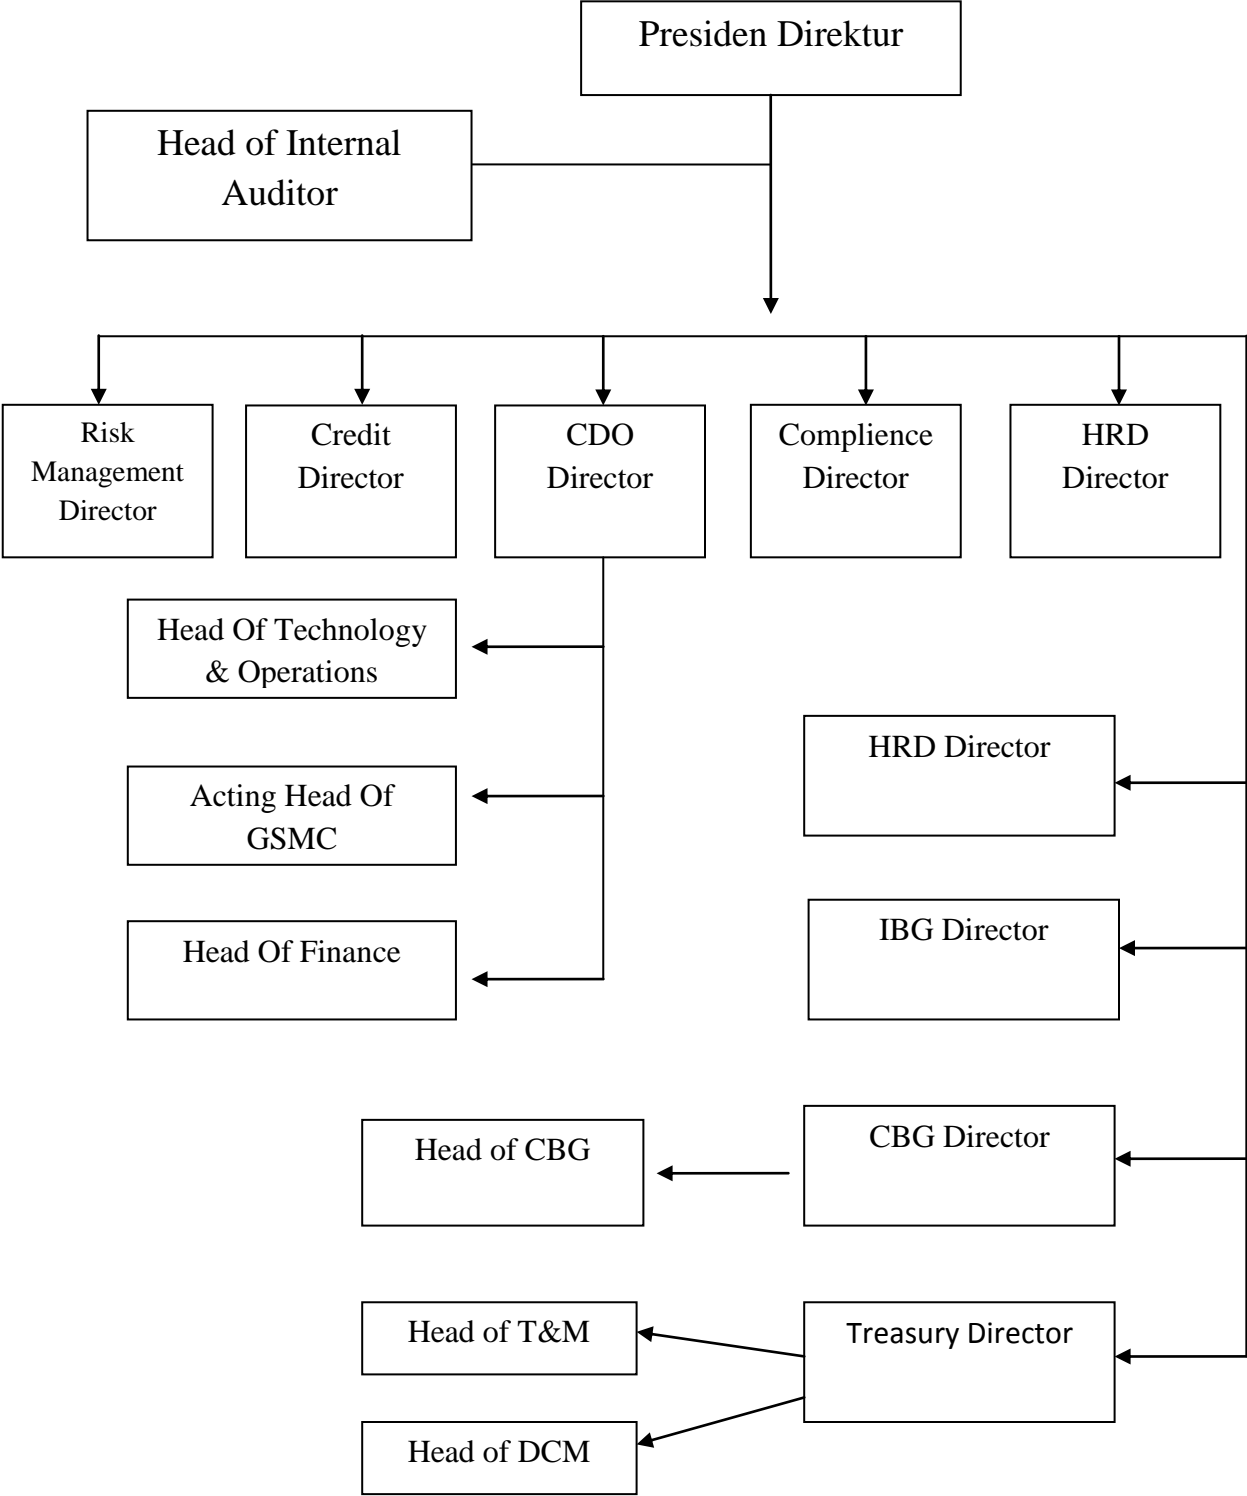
Presiden Direktur

Head of Internal Auditor

Risk Management Director

Credit Director

CDO Director

Complience Director

HRD Director

Head Of Technology & Operations

Acting Head Of GSMC

Head Of Finance

HRD Director

IBG Director

Head of CBG

CBG Director

Head of T&M

Treasury Director

Head of DCM